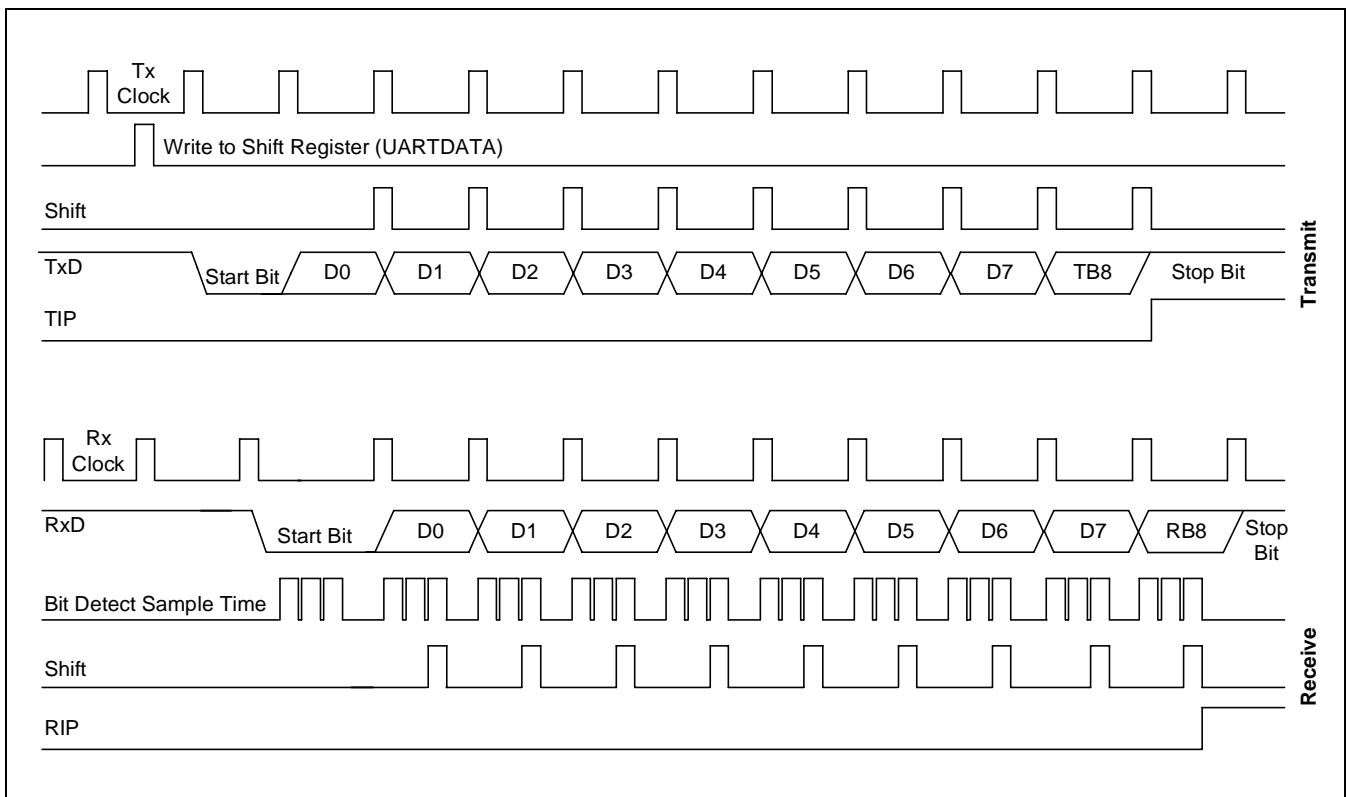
Tx Clock

Write to Shift Register (UARTDATA)

Shift

TxD

Start Bit

D0

D1

D2

D3

D4

D5

D6

D7

TB8

Stop Bit

TIP

Transmit

Rx Clock

RxD

Start Bit

D0

D1

D2

D3

D4

D5

D6

D7

RB8

Stop Bit

Bit Detect Sample Time

Shift

RIP

Receive